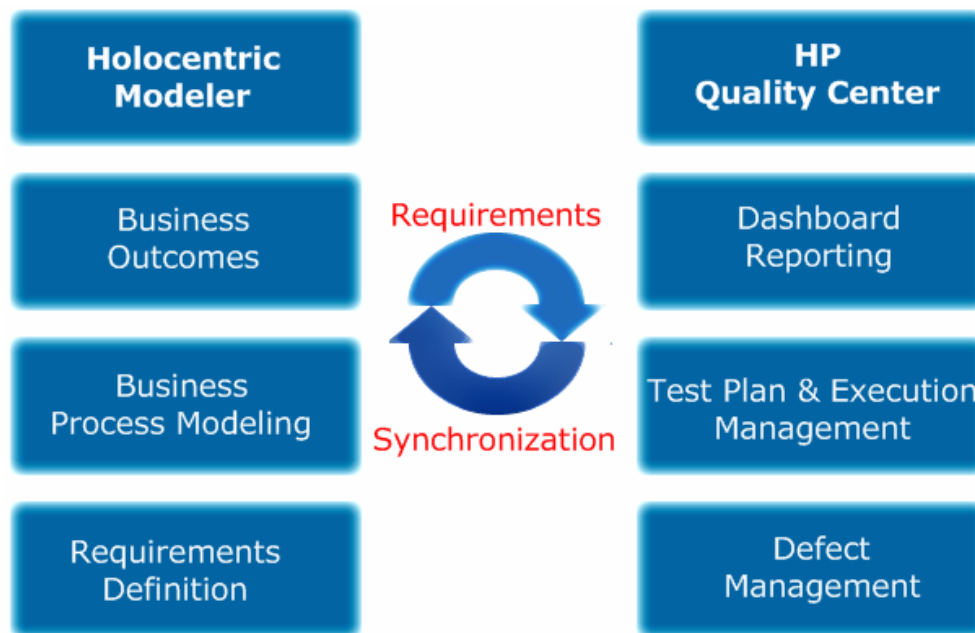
Holocentric Modeler

Business Outcomes

Business Process Modeling

Requirements Definition

Requirements

Synchronization

HP Quality Center

Dashboard Reporting

Test Plan & Execution Management

Defect Management